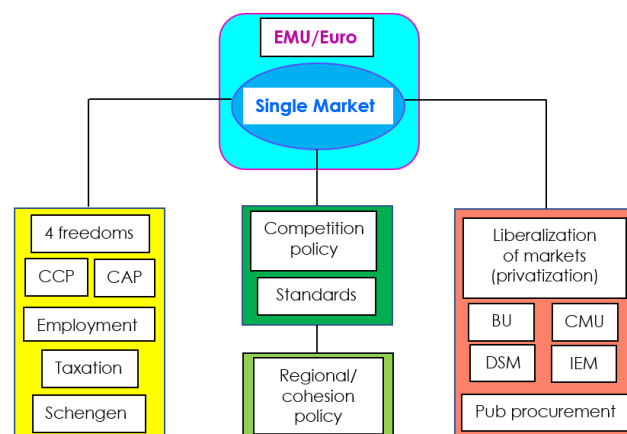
EMU/Euro

Single Market

4 freedoms

CCP

CAP

Employment

Taxation

Schengen

Competition policy

Standards

Regional/ cohesion policy

Liberalization of markets (privatization)

BU

CMU

DSM

IEM

Pub procurement